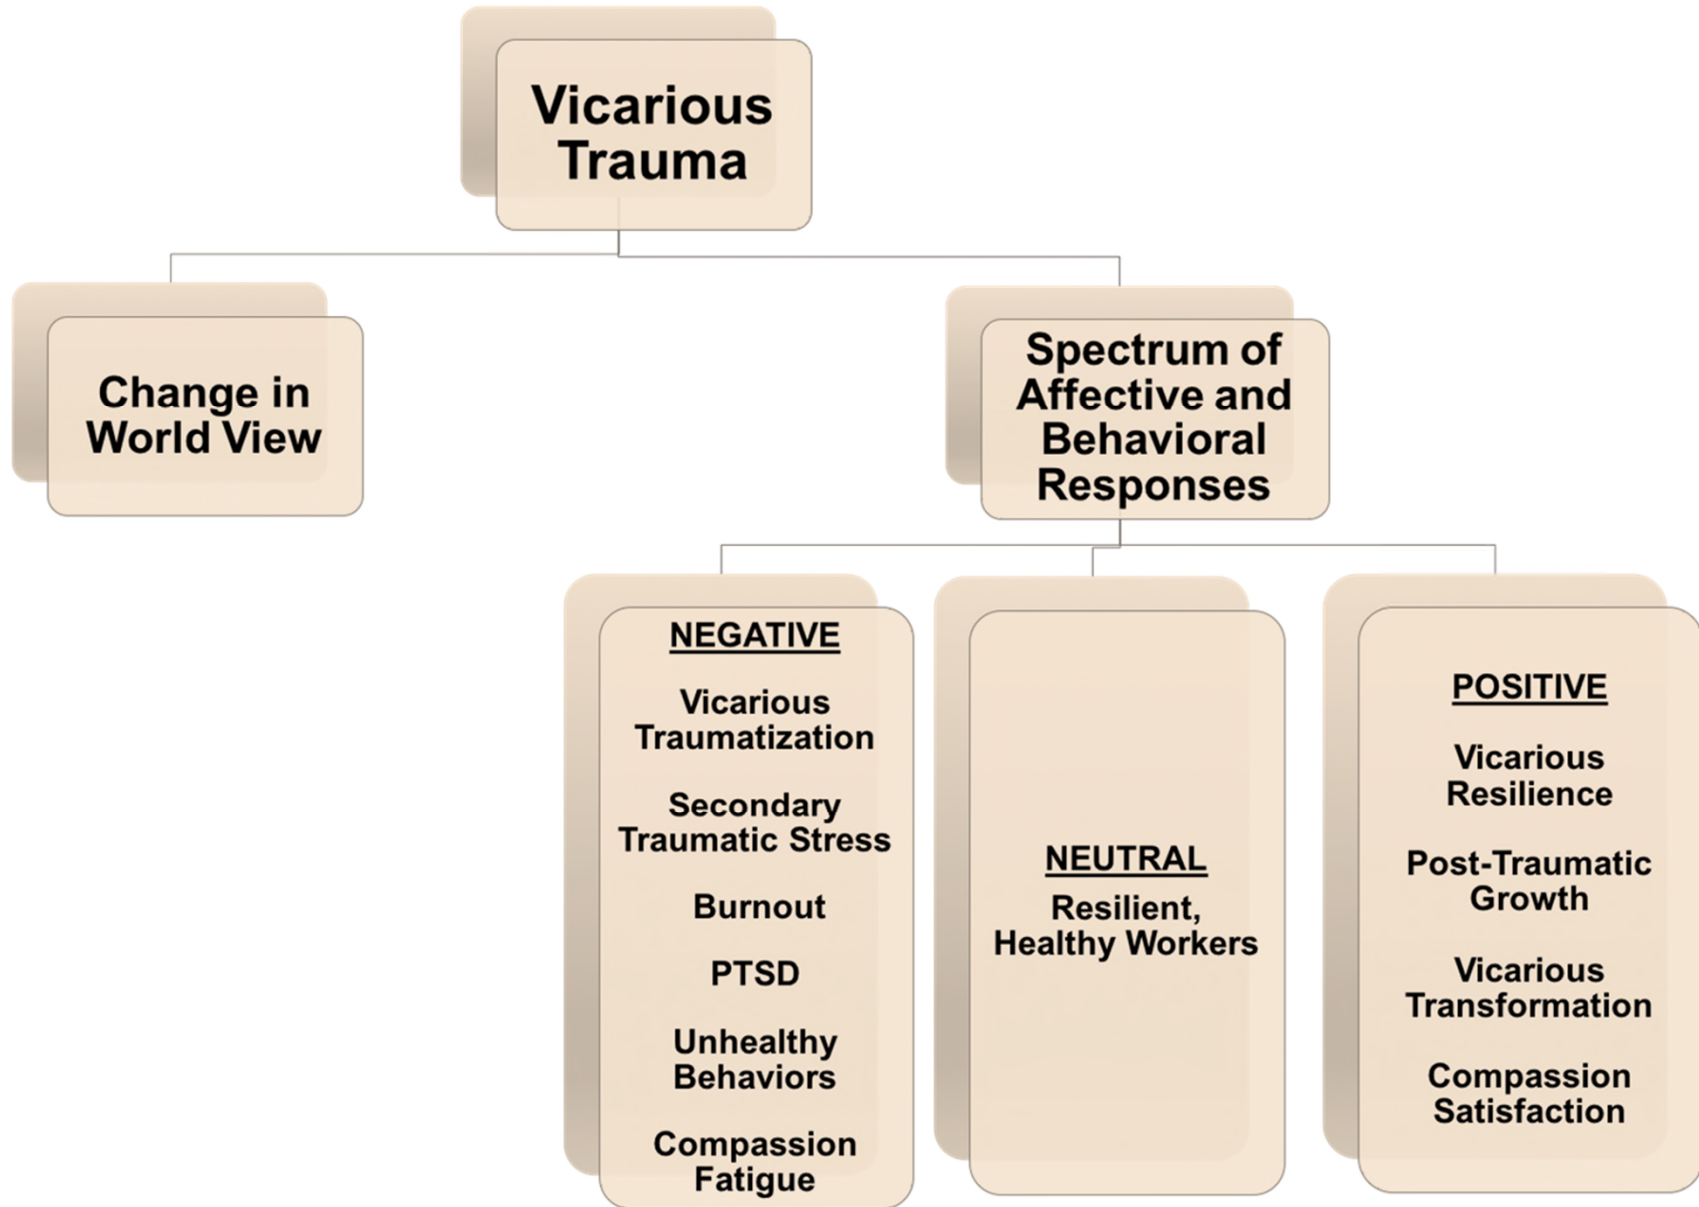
Vicarious Trauma

Change in World View

Spectrum of Affective and Behavioral Responses

NEGATIVE

Vicarious Traumatization

Secondary Traumatic Stress

Burnout

PTSD

Unhealthy Behaviors

Compassion Fatigue

NEUTRAL

Resilient, Healthy Workers

POSITIVE

Vicarious Resilience

Post-Traumatic Growth

Vicarious Transformation

Compassion Satisfaction